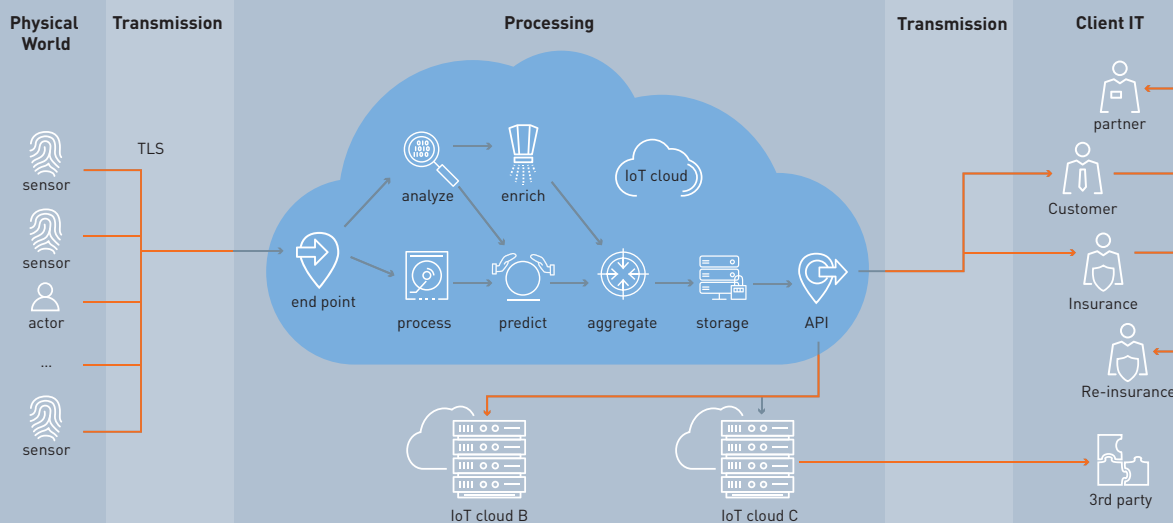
Physical World

Transmission

Processing

Transmission

Client IT

sensor

sensor

actor

...

sensor

TLS

analyze

enrich

IoT cloud

end point

process

predict

aggregate

storage

API

IoT cloud B

IoT cloud C

partner

Customer

Insurance

Re-insurance

3rd party